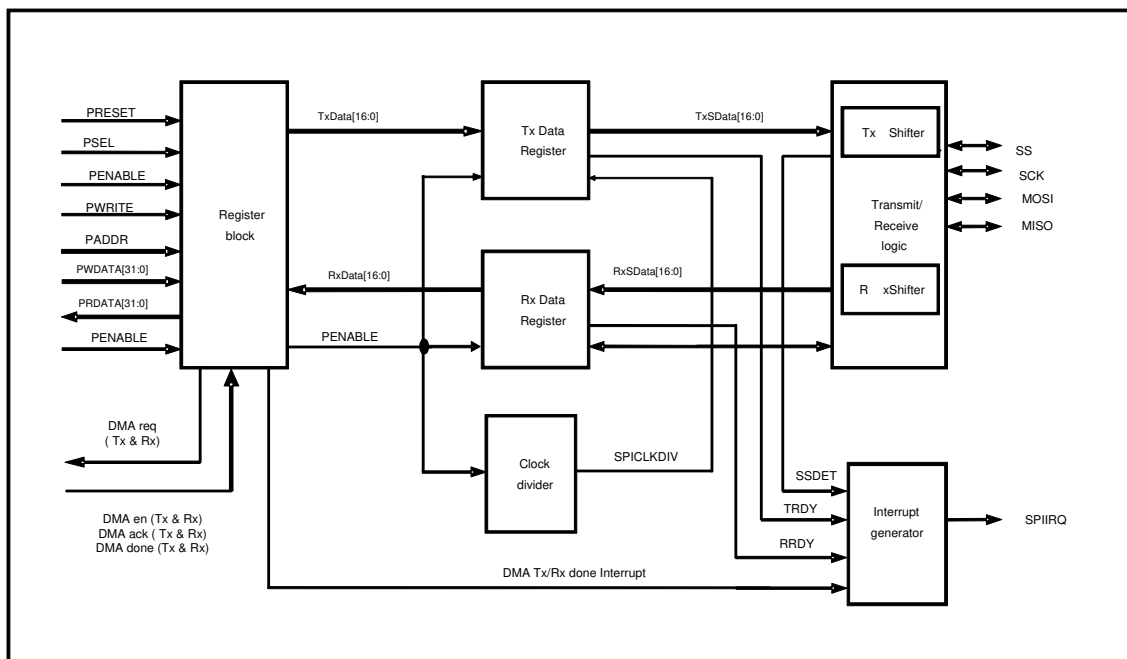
PRESET
PSEL
PENABLE
PWRITE
PADDR
PWDATA[31:0]
PRDATA[31:0]
PENABLE

Register block

TxData[16:0]

Tx Data Register

TxSData[16:0]

Tx Shifter

SS
SCK
MOSI
MISO

Transmit/ Receive logic

RxData[16:0]

Rx Data Register

RxSData[16:0]

R xShifter

PENABLE

DMA req ( Tx & Rx)

DMA en (Tx & Rx)
DMA ack ( Tx & Rx)
DMA done (Tx & Rx)

Clock divider

SPICLKDIV

SSDET
TRDY
RRDY

Interrupt generator

SPIIRQ

DMA Tx/Rx done Interrupt